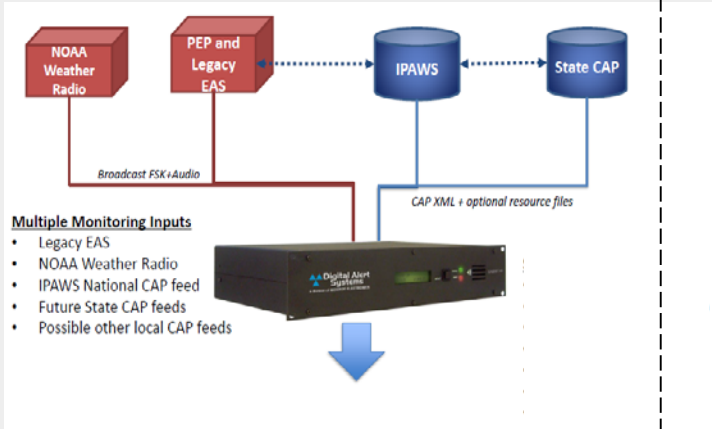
NOAA Weather Radio

PEP and Legacy EAS

IPAWS

State CAP

Broadcast FSK+Audio

CAP XML + optional resource files

Multiple Monitoring Inputs
• Legacy EAS
• NOAA Weather Radio
• IPAWS National CAP feed
• Future State CAP feeds
• Possible other local CAP feeds

Digital Alert Systems